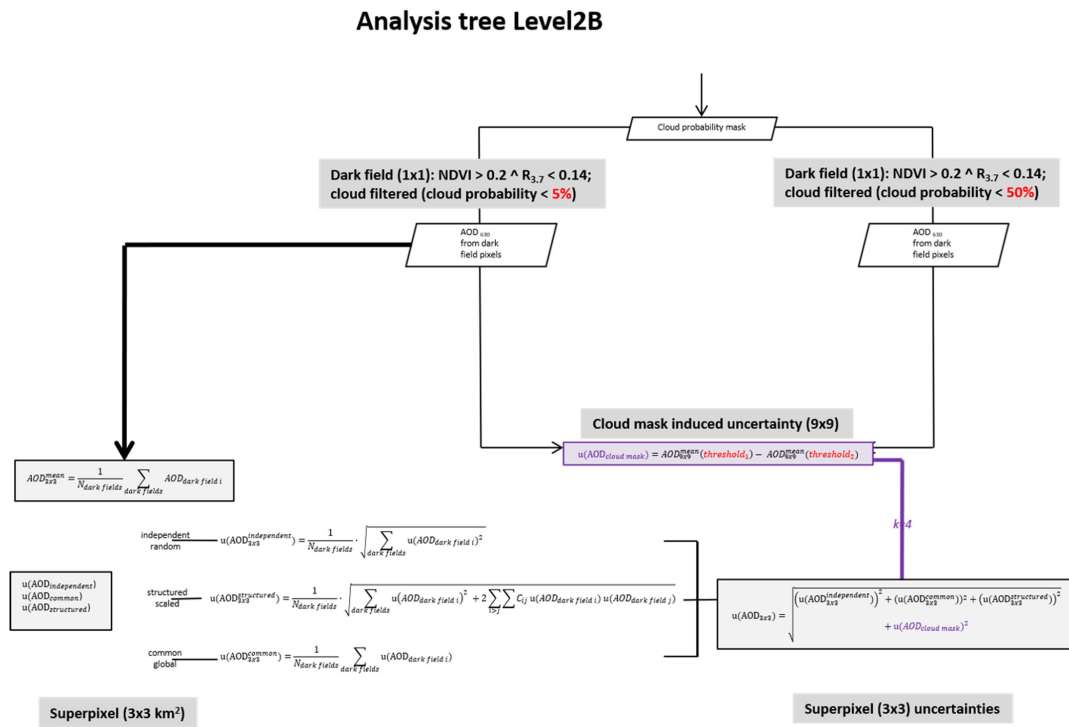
Analysis tree Level2B

Cloud probability mask

Dark field (1x1): NDVI > 0.2 ^ $R_{3.7}$ < 0.14; cloud filtered (cloud probability < 5%)

Dark field (1x1): NDVI > 0.2 ^ $R_{3.7}$ < 0.14; cloud filtered (cloud probability < 50%)

AOD $_{630}$ from dark field pixels

AOD $_{630}$ from dark field pixels

Cloud mask induced uncertainty (9x9)

$u(AOD_{cloud\ mask}) = AOD^{mean}_{9x9}(threshold_1) - AOD^{mean}_{9x9}(threshold_2)$

$AOD^{mean}_{3x3} = \frac{1}{N_{dark\ fields}} \sum_{dark\ fields} AOD_{dark\ field\ i}$

k=4

independent random $u(AOD^{independent}_{3x3}) = \frac{1}{N_{dark\ fields}} \cdot \sqrt{\sum_{dark\ fields} u(AOD_{dark\ field\ i})^2}$

u(AOD$_{independent}$)
u(AOD$_{common}$)
u(AOD$_{structured}$)

structured scaled $u(AOD^{structured}_{3x3}) = \frac{1}{N_{dark\ fields}} \cdot \sqrt{\sum_{dark\ fields} u(AOD_{dark\ field\ i})^2 + 2\sum_{i>j}\sum C_{ij}\, u(AOD_{dark\ field\ i})\, u(AOD_{dark\ field\ j})}$

common global $u(AOD^{common}_{3x3}) = \frac{1}{N_{dark\ fields}} \sum_{dark\ fields} u(AOD_{dark\ field\ i})$

$u(AOD_{3x3}) = \sqrt{\left(u(AOD^{independent}_{3x3})\right)^2 + (u(AOD^{common}_{3x3}))^2 + \left(u(AOD^{structured}_{3x3})\right)^2 + u(AOD_{cloud\ mask})^2}$

Superpixel (3x3 km$^2$)

Superpixel (3x3) uncertainties